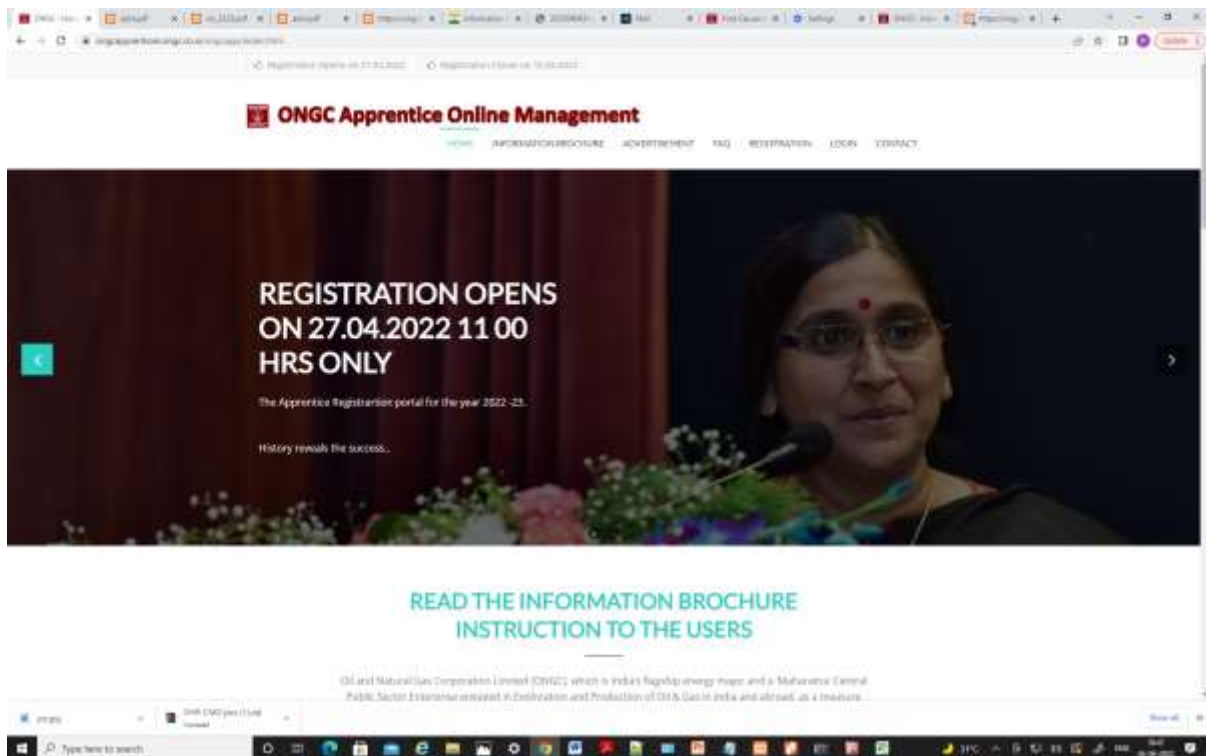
ONGC Apprentice Online Management

HOME INFORMATION BROCHURE ADVERTISEMENT FAQ REGISTRATION LOGIN CONTACT

REGISTRATION OPENS ON 27.04.2022 11 00 HRS ONLY

The Apprentice Registration portal for the year 2022 -23.

History reveals the success...

READ THE INFORMATION BROCHURE
INSTRUCTION TO THE USERS

Oil and Natural Gas Corporation Limited (ONGC) which is India's flagship energy major and a Maharatna Central Public Sector Enterprise engaged in Exploration and Production of Oil & Gas in India and abroad, as a measure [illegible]

Type here to search